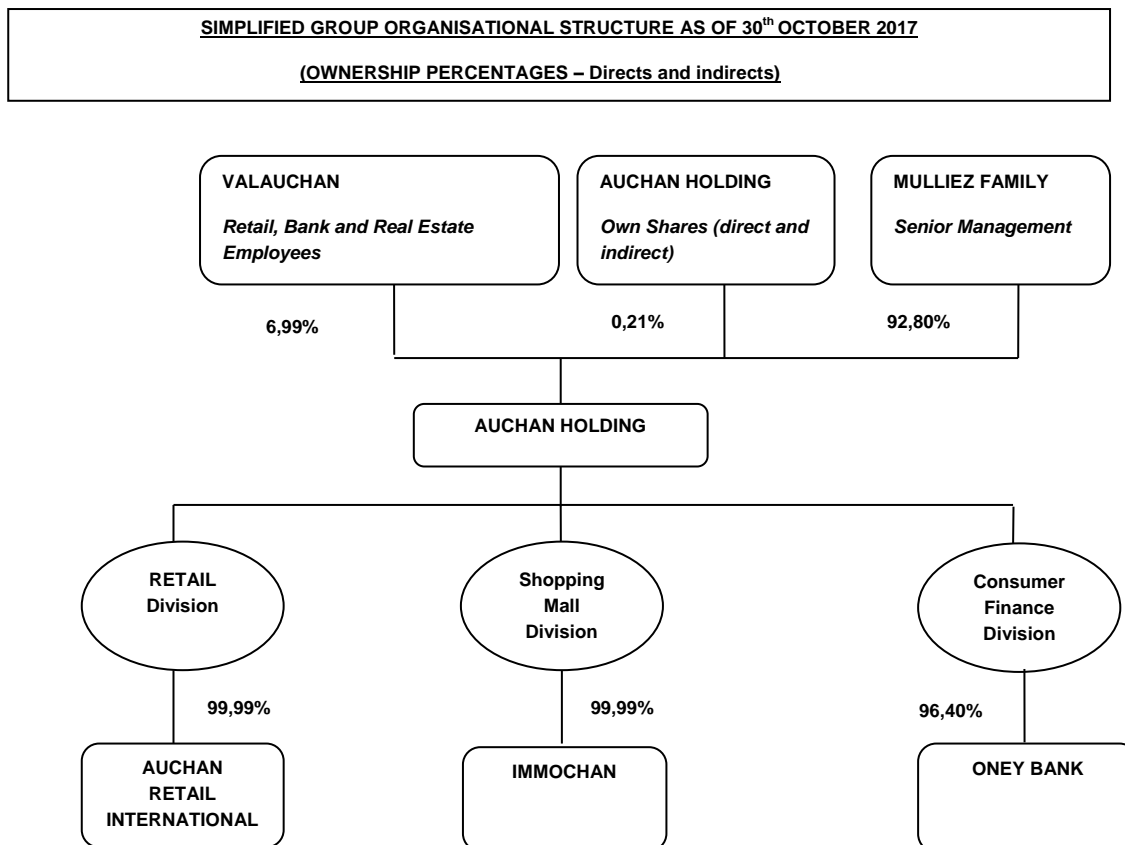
SIMPLIFIED GROUP ORGANISATIONAL STRUCTURE AS OF 30$^{th}$ OCTOBER 2017

(OWNERSHIP PERCENTAGES – Directs and indirects)

VALAUCHAN

Retail, Bank and Real Estate Employees

AUCHAN HOLDING

Own Shares (direct and indirect)

MULLIEZ FAMILY

Senior Management

6,99%

0,21%

92,80%

AUCHAN HOLDING

RETAIL Division

Shopping Mall Division

Consumer Finance Division

99,99%

99,99%

96,40%

AUCHAN RETAIL INTERNATIONAL

IMMOCHAN

ONEY BANK